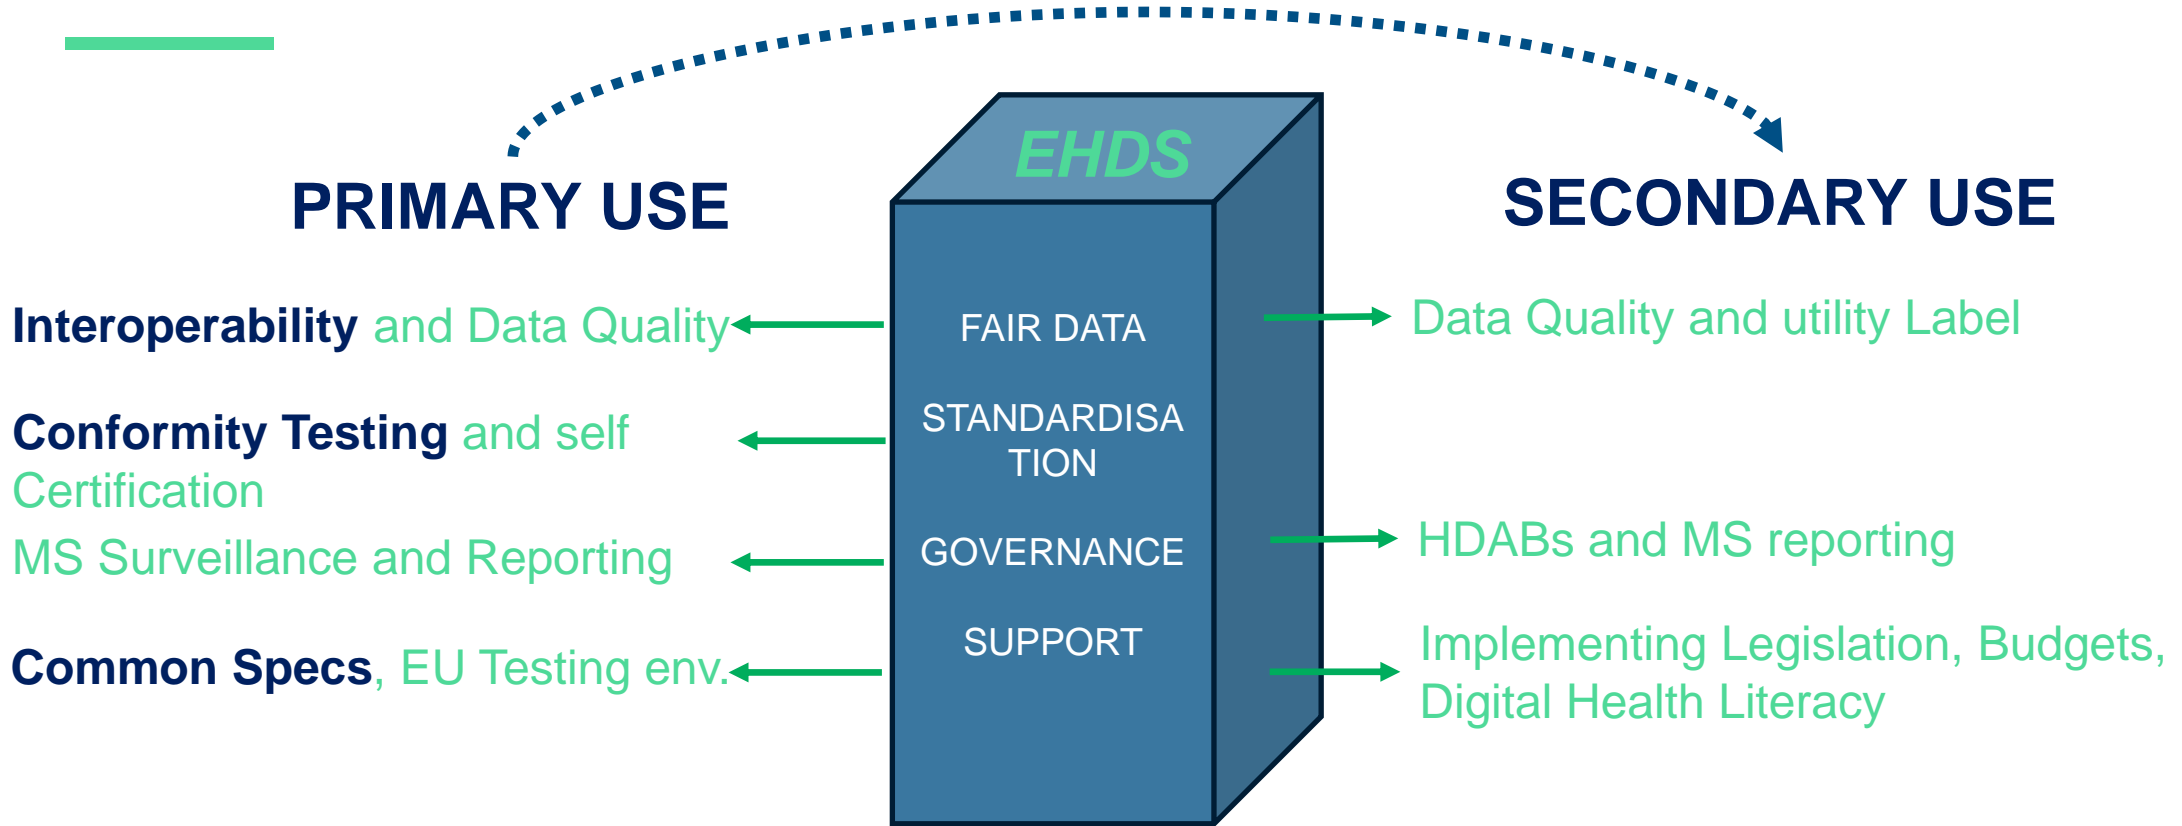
PRIMARY USE

EHDS

SECONDARY USE

Interoperability and Data Quality

Conformity Testing and self Certification

MS Surveillance and Reporting

Common Specs, EU Testing env.

FAIR DATA

STANDARDISA TION

GOVERNANCE

SUPPORT

Data Quality and utility Label

HDABs and MS reporting

Implementing Legislation, Budgets, Digital Health Literacy